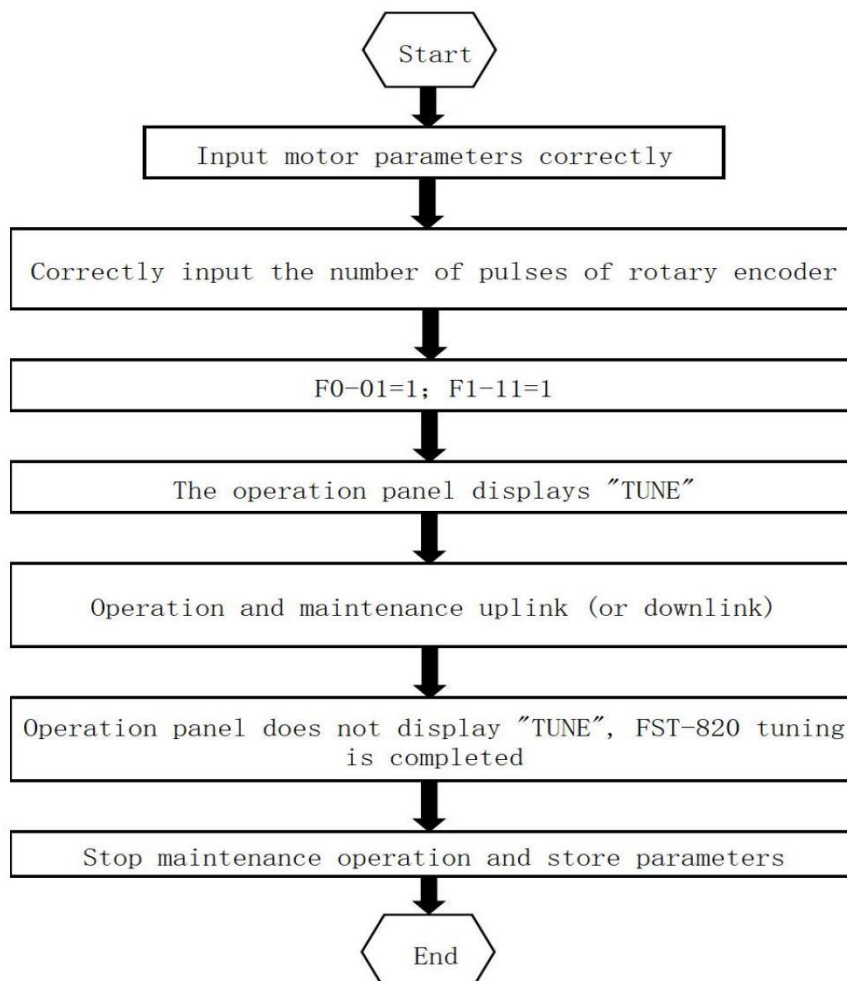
Start

Input motor parameters correctly

Correctly input the number of pulses of rotary encoder

F0-01=1; F1-11=1

The operation panel displays "TUNE"

Operation and maintenance uplink (or downlink)

Operation panel does not display "TUNE", FST-820 tuning is completed

Stop maintenance operation and store parameters

End